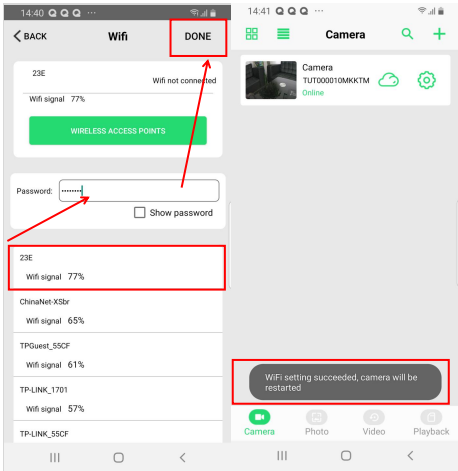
14:40

BACK

Wifi

DONE

23E

Wifi not connected

Wifi signal 77%

WIRELESS ACCESS POINTS

Password: ••••••••

Show password

23E

Wifi signal 77%

ChinaNet-XSbr

Wifi signal 65%

TPGuest_55CF

Wifi signal 61%

TP-LINK_1701

Wifi signal 57%

TP-LINK_55CF

14:41

Camera

Camera

TUT000010MKKTM

Online

WiFi setting succeeded, camera will be restarted

Camera

Photo

Video

Playback